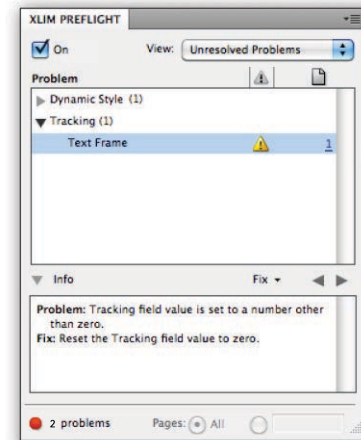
XLIM PREFLIGHT

On View: Unresolved Problems

Problem

Dynamic Style (1)

Tracking (1)

Text Frame 1

Info Fix

Problem: Tracking field value is set to a number other than zero.
Fix: Reset the Tracking field value to zero.

2 problems Pages: All